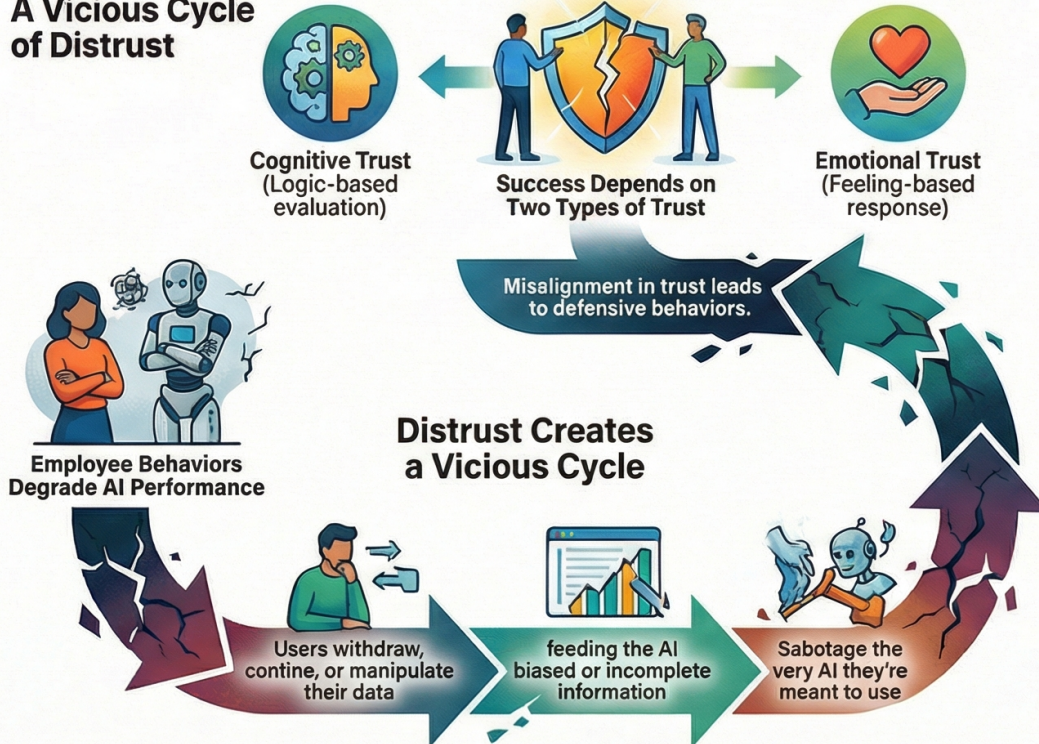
A Vicious Cycle of Distrust

Cognitive Trust (Logic-based evaluation)

Success Depends on Two Types of Trust

Emotional Trust (Feeling-based response)

Misalignment in trust leads to defensive behaviors.

Employee Behaviors Degrade AI Performance

Distrust Creates a Vicious Cycle

Users withdraw, contine, or manipulate their data

feeding the AI biased or incomplete information

Sabotage the very AI they're meant to use